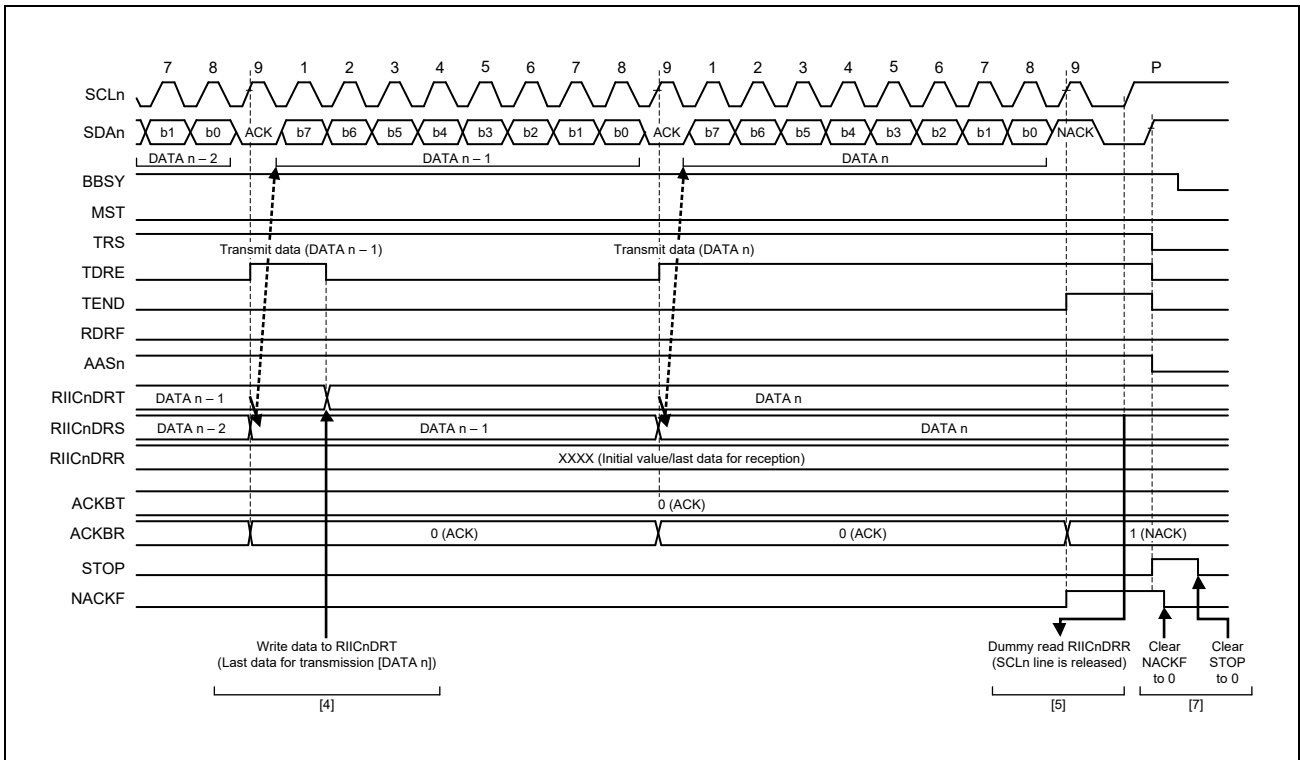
7 8 9 1 2 3 4 5 6 7 8 9 1 2 3 4 5 6 7 8 9 P

SCLn

SDAn b1 b0 ACK b7 b6 b5 b4 b3 b2 b1 b0 ACK b7 b6 b5 b4 b3 b2 b1 b0 NACK

DATA n – 2 DATA n – 1 DATA n

BBSY

MST

TRS

Transmit data (DATA n – 1) Transmit data (DATA n)

TDRE

TEND

RDRF

AASn

RIICnDRT DATA n – 1 DATA n

RIICnDRS DATA n – 2 DATA n – 1 DATA n

RIICnDRR XXXX (Initial value/last data for reception)

ACKBT 0 (ACK)

ACKBR 0 (ACK) 0 (ACK) 1 (NACK)

STOP

NACKF

Write data to RIICnDRT (Last data for transmission [DATA n])

[4]

Dummy read RIICnDRR (SCLn line is released)

[5]

Clear NACKF to 0

Clear STOP to 0

[7]